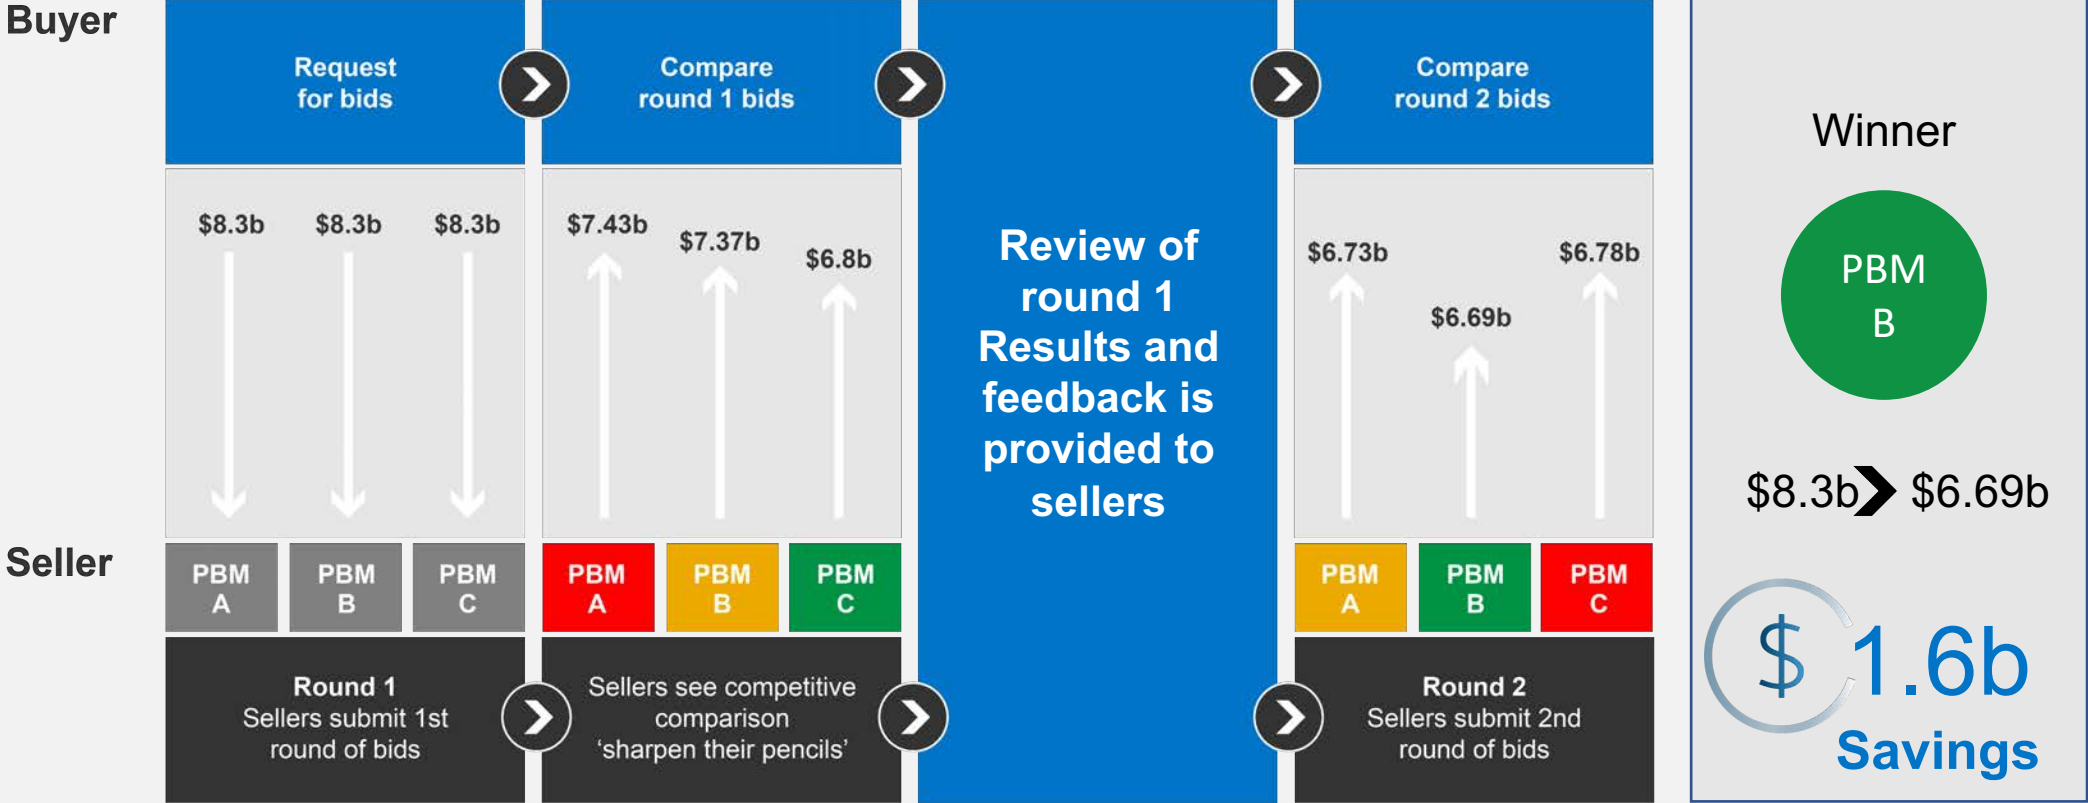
Buyer

Request for bids

Compare round 1 bids

Compare round 2 bids

Winner

$8.3b $8.3b $8.3b

$7.43b $7.37b $6.8b

Review of round 1 Results and feedback is provided to sellers

$6.73b $6.69b $6.78b

PBM B

$8.3b $6.69b

Seller

PBM A
PBM B
PBM C

PBM A
PBM B
PBM C

PBM A
PBM B
PBM C

Round 1
Sellers submit 1st round of bids

Sellers see competitive comparison 'sharpen their pencils'

Round 2
Sellers submit 2nd round of bids

$ 1.6b
Savings